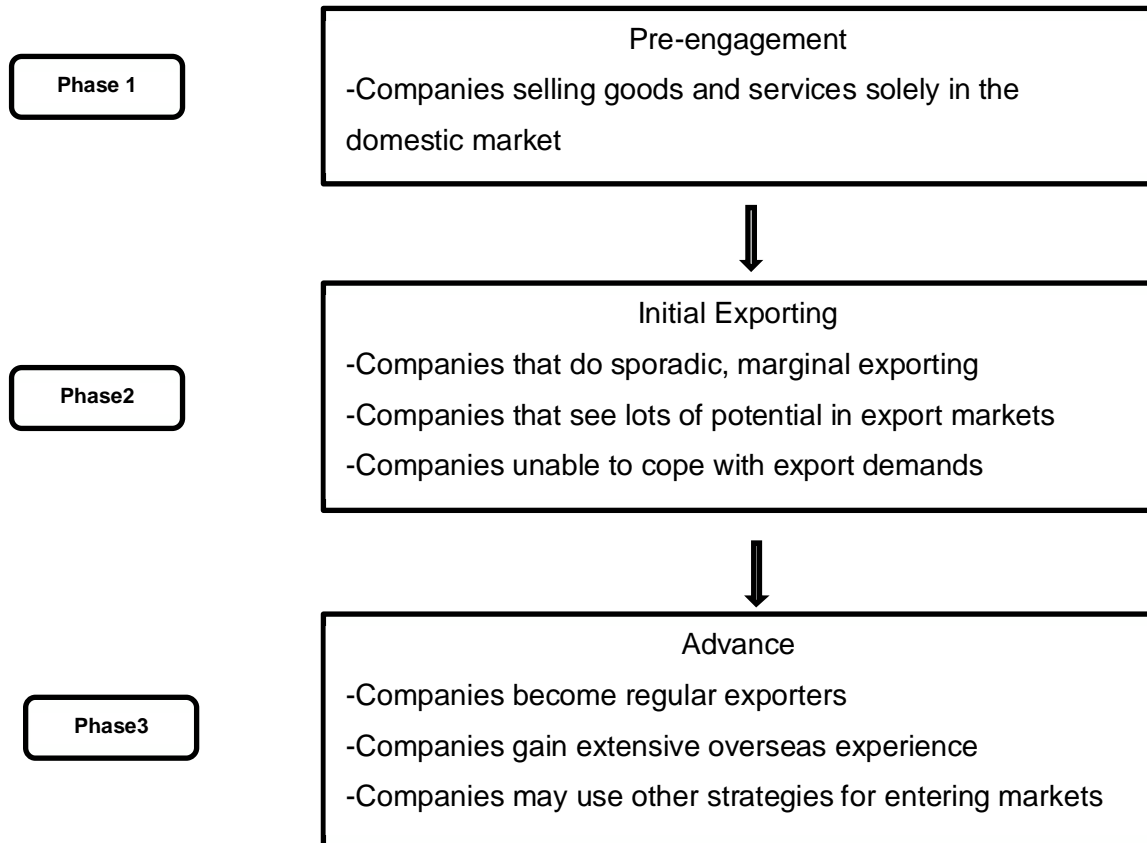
Phase 1

Pre-engagement

-Companies selling goods and services solely in the domestic market

Phase2

Initial Exporting

-Companies that do sporadic, marginal exporting

-Companies that see lots of potential in export markets

-Companies unable to cope with export demands

Phase3

Advance

-Companies become regular exporters

-Companies gain extensive overseas experience

-Companies may use other strategies for entering markets